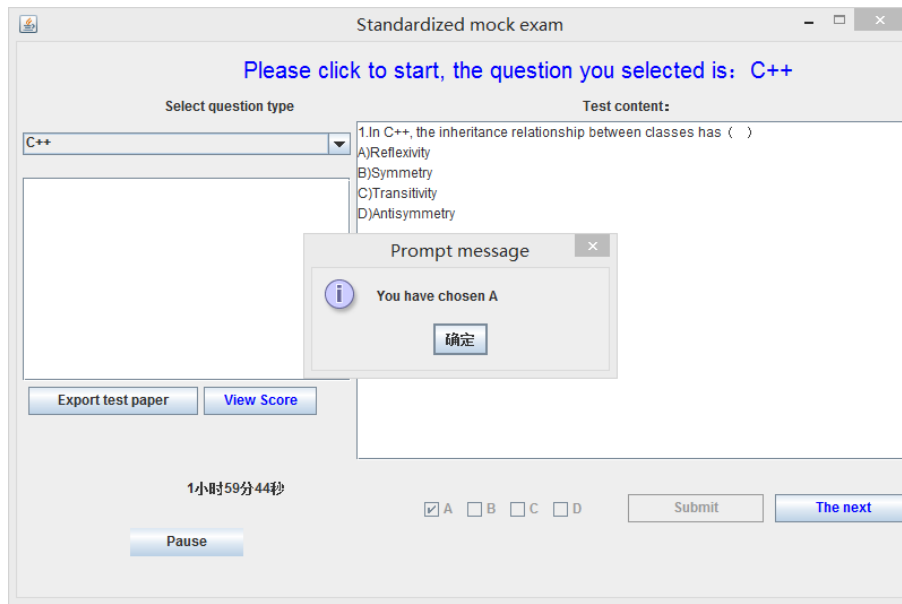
Standardized mock exam

Please click to start, the question you selected is：C++

Select question type

C++

Test content：

1.In C++, the inheritance relationship between classes has（ ）
A)Reflexivity
B)Symmetry
C)Transitivity
D)Antisymmetry

Prompt message

You have chosen A

确定

Export test paper

View Score

1小时59分44秒

A B C D

Submit

The next

Pause